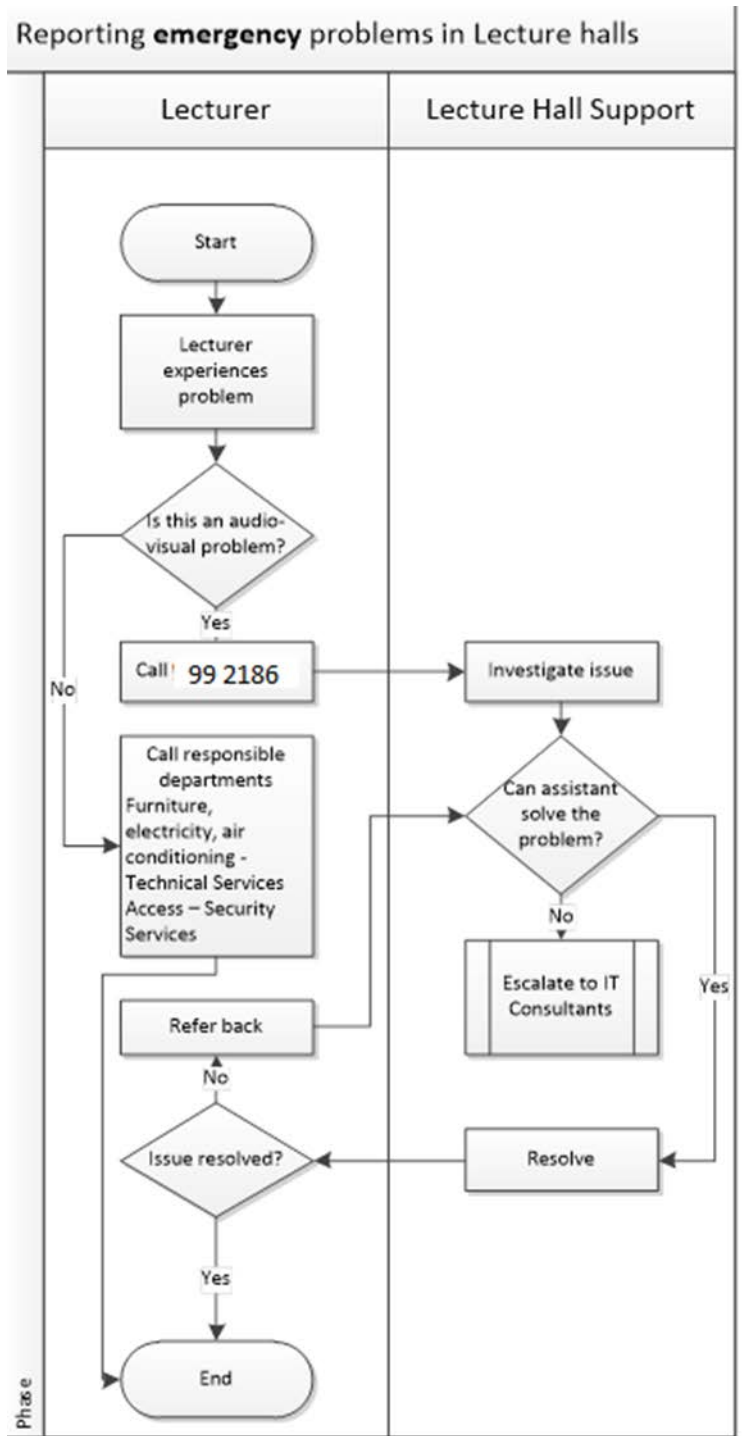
Reporting **emergency** problems in Lecture halls

Lecturer

Lecture Hall Support

Start

Lecturer experiences problem

Is this an audio-visual problem?

Yes

No

Call 99 2186

Investigate issue

Call responsible departments Furniture, electricity, air conditioning - Technical Services Access – Security Services

Can assistant solve the problem?

No

Escalate to IT Consultants

Yes

Refer back

No

Issue resolved?

Resolve

Yes

End

Phase